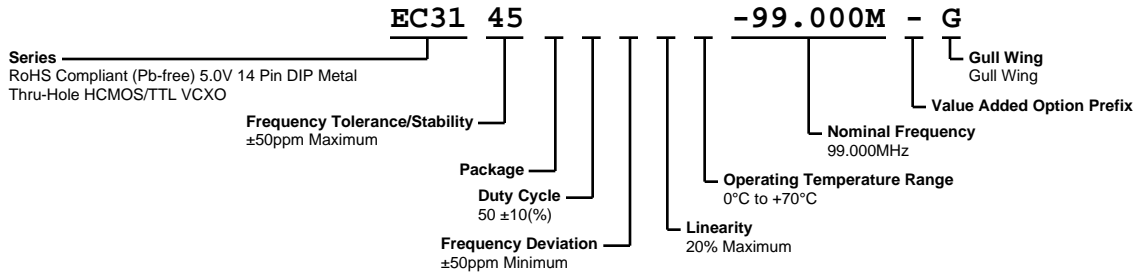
EC31 45 -99.000M - G

Series
RoHS Compliant (Pb-free) 5.0V 14 Pin DIP Metal Thru-Hole HCMOS/TTL VCXO

Frequency Tolerance/Stability
±50ppm Maximum

Package

Duty Cycle
50 ±10(%)

Frequency Deviation
±50ppm Minimum

Linearity
20% Maximum

Operating Temperature Range
0°C to +70°C

Nominal Frequency
99.000MHz

Value Added Option Prefix

Gull Wing
Gull Wing